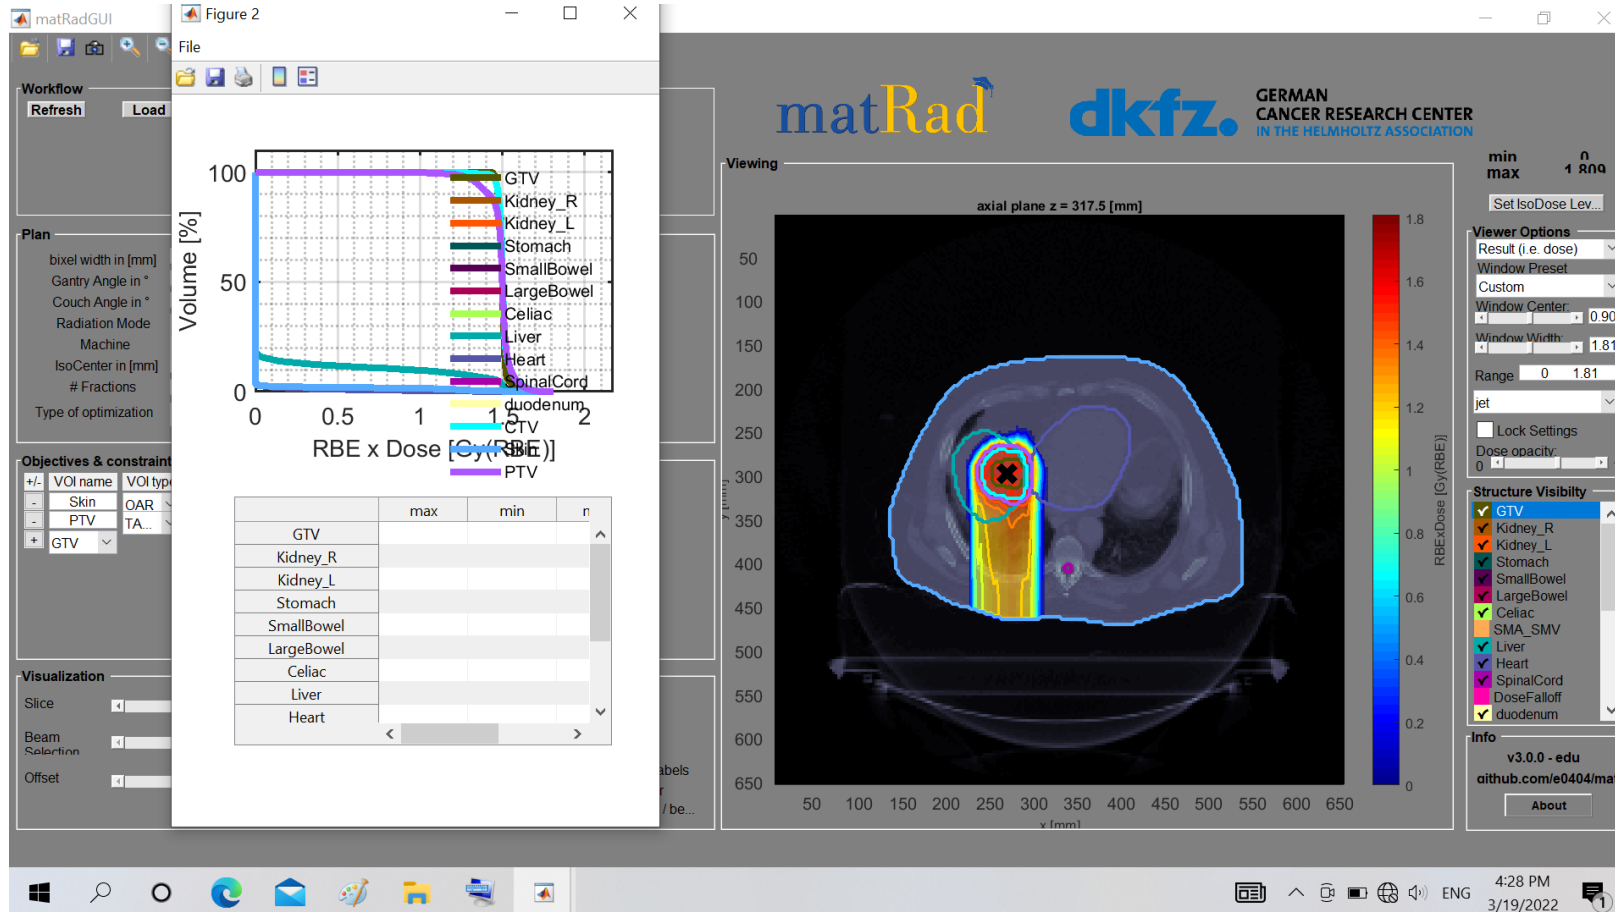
matRadGUI

Figure 2

File

Workflow
Refresh
Load

Plan
bixel width in [mm]
Gantry Angle in °
Couch Angle in °
Radiation Mode
Machine
IsoCenter in [mm]
# Fractions
Type of optimization

Objectives & constraint
+/-
VOI name
VOI typ
-
Skin
OAR
-
PTV
TA...
+
GTV

Visualization
Slice
Beam Selection
Offset

100
50
0
Volume [%]
0
0.5
1
1.5
2
RBE x Dose [Gy(RBE)]

GTV
Kidney_R
Kidney_L
Stomach
SmallBowel
LargeBowel
Celiac
Liver
Heart
SpinalCord
duodenum
CTV
Skin
PTV

| | max | min | r |
|---|---|---|---|
| GTV | | | |
| Kidney_R | | | |
| Kidney_L | | | |
| Stomach | | | |
| SmallBowel | | | |
| LargeBowel | | | |
| Celiac | | | |
| Liver | | | |
| Heart | | | |

abels
r
/ be...

matRad
dkfz.
GERMAN CANCER RESEARCH CENTER
IN THE HELMHOLTZ ASSOCIATION

Viewing
axial plane z = 317.5 [mm]
50
100
150
200
250
300
350
400
450
500
550
600
650
y [mm]
50 100 150 200 250 300 350 400 450 500 550 600 650
x [mm]
1.8
1.6
1.4
1.2
1
0.8
0.6
0.4
0.2
0
RBExDose [Gy(RBE)]

min
max
0
1.809
Set IsoDose Lev...

Viewer Options
Result (i.e. dose)
Window Preset
Custom
Window Center:
0.90
Window Width:
1.81
Range
0
1.81
jet
Lock Settings
Dose opacity:
0

Structure Visibility
GTV
Kidney_R
Kidney_L
Stomach
SmallBowel
LargeBowel
Celiac
SMA_SMV
Liver
Heart
SpinalCord
DoseFalloff
duodenum

Info
v3.0.0 - edu
github.com/e0404/ma
About

ENG
4:28 PM
3/19/2022